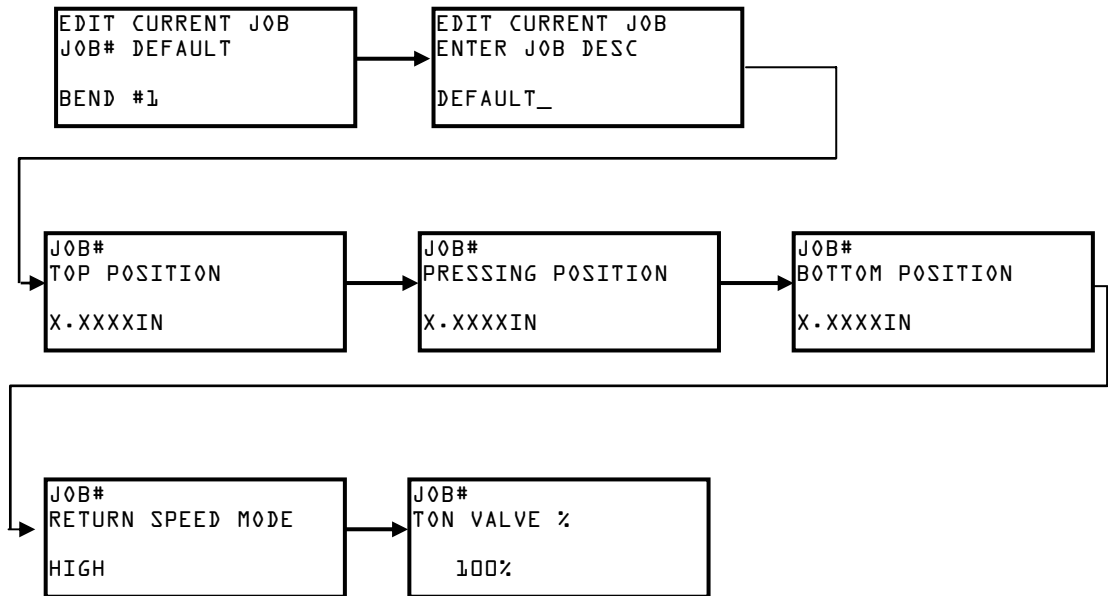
EDIT CURRENT JOB
JOB# DEFAULT

BEND #1

EDIT CURRENT JOB
ENTER JOB DESC

DEFAULT_

JOB#
TOP POSITION

X.XXXXIN

JOB#
PRESSING POSITION

X.XXXXIN

JOB#
BOTTOM POSITION

X.XXXXIN

JOB#
RETURN SPEED MODE

HIGH

JOB#
TON VALVE %

100%